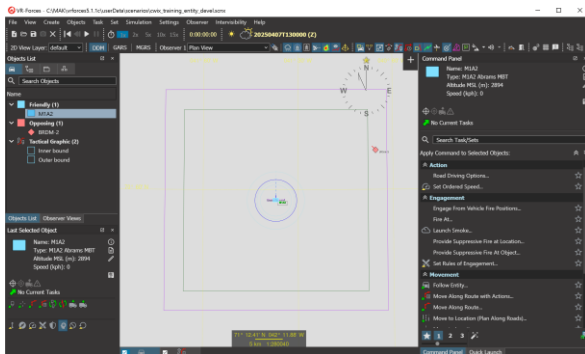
VR-Forces - C:\MAK\vrforces5.1.1c\userData\scenarios\vrxv_training_entity_devel.scnx

File View Create Objects Task Set Simulation Settings Observer Intervisibility Help

1x 2x 5x 10x 15x 20x 0:00:00:00 20250407T130000 (Z)

2D View Layer: default DDM GARS MGRS Observer 1 Plan View

Objects List

Search Objects

Name

Friendly (1)
M1A2
Opposing (1)
BRDM-2
Tactical Graphic (2)
Inner bound
Outer bound

Objects List Observer Views

Last Selected Object

Name: M1A2
Type: M1A2 Abrams MBT
Altitude MSL (m): 2894
Speed (kph): 0

No Current Tasks

N
W
E
S

71° 12.41' N 292° 11.08' W
0 km 1:20040

Command Panel

Name: M1A2
Type: M1A2 Abrams MBT
Altitude MSL (m): 2894
Speed (kph): 0

No Current Tasks

Search Task/Sets

Apply Command to Selected Objects:

Action
Road Driving Options...
Set Ordered Speed...

Engagement
Engage From Vehicle Fire Positions...
Fire At...
Launch Smoke...
Provide Suppressive Fire at Location...
Provide Suppressive Fire at Object...
Set Rules of Engagement...

Movement
Follow Entity...
Move Along Route with Actions...
Move Along Route...
Move to Location (Plan Along Roads)...

1 2 3

Command Panel Quick Launch